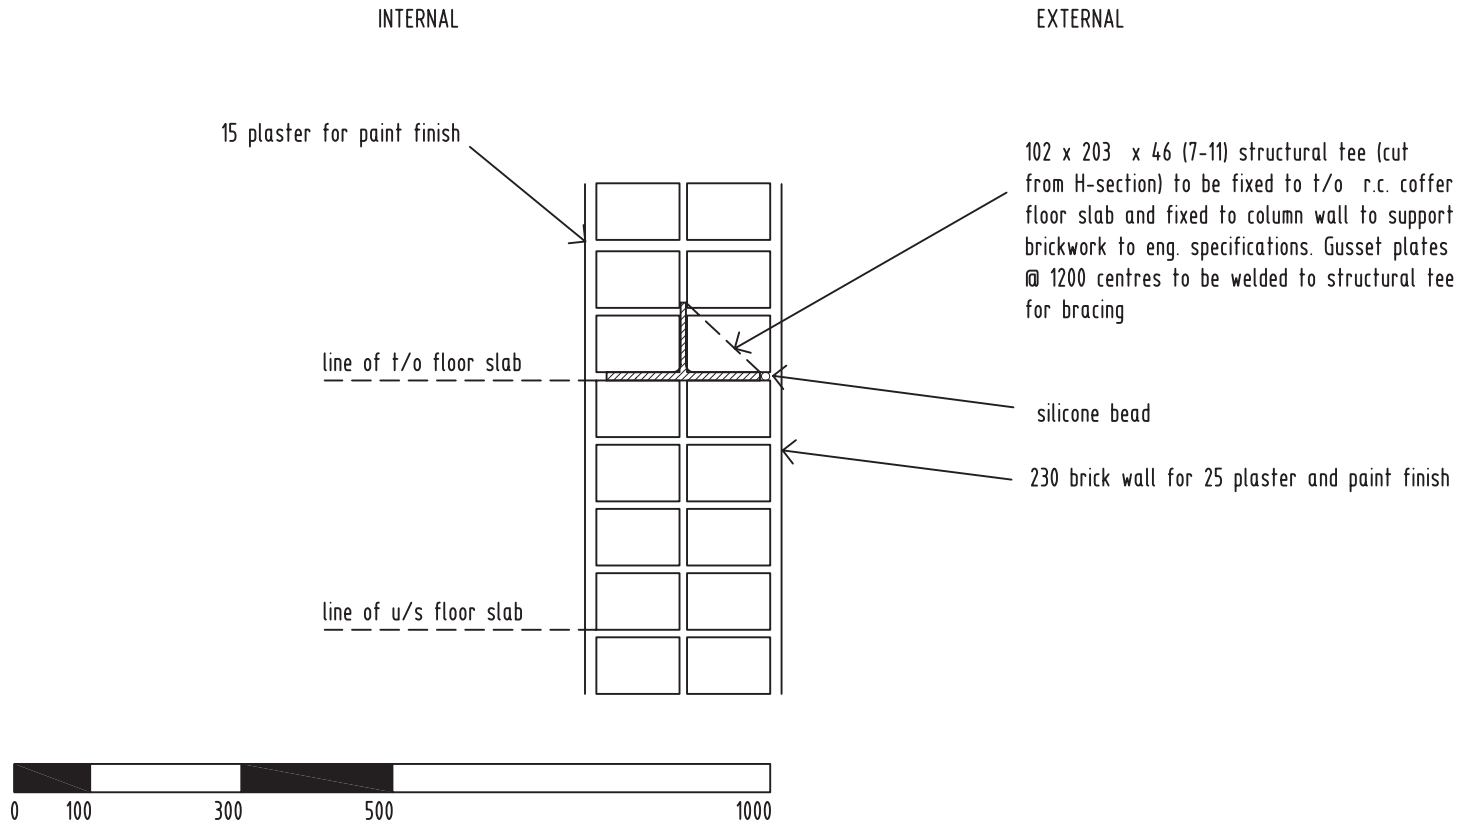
INTERNAL

EXTERNAL

15 plaster for paint finish

102 x 203 x 46 (7-11) structural tee (cut from H-section) to be fixed to t/o r.c. coffer floor slab and fixed to column wall to support brickwork to eng. specifications. Gusset plates @ 1200 centres to be welded to structural tee for bracing

line of t/o floor slab

silicone bead

230 brick wall for 25 plaster and paint finish

line of u/s floor slab

0 100 300 500 1000